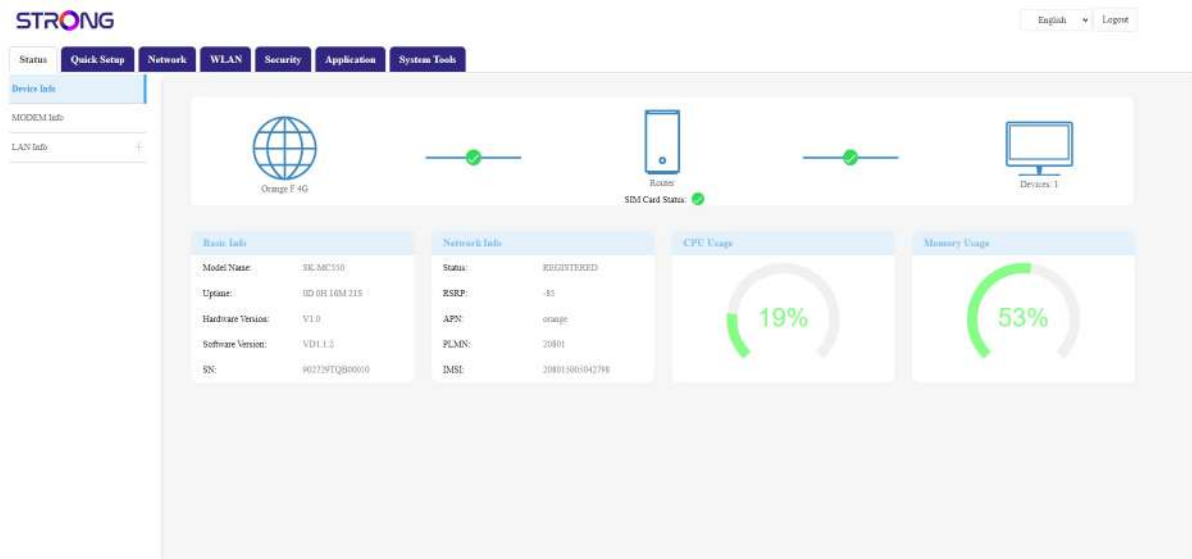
STRONG

English Logout

Status Quick Setup Network WLAN Security Application System Tools

Device Info

MODEM Info

LAN Info +

Orange F 4G

Router

SIM Card Status:

Devices: 1

Basic Info

| Model Name: | SK-MC350 |
|---|---|
| Uptime: | 0D 0H 16M 21S |
| Hardware Version: | V1.0 |
| Software Version: | VD1.1.2 |
| SN: | 902729TQB00010 |

Network Info

| Status: | REGISTERED |
|---|---|
| RSRP: | -85 |
| APN: | orange |
| PLMN: | 20801 |
| IMSI: | 208013005042798 |

CPU Usage

19%

Memory Usage

53%